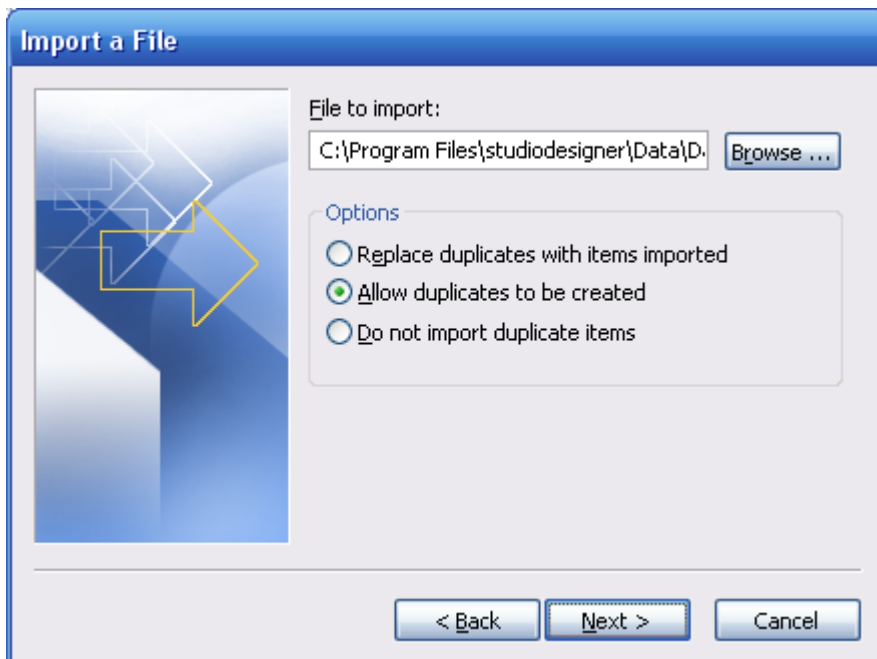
Import a File

File to import:

C:\Program Files\studiodesigner\Data\D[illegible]

Browse ...

Options

Replace duplicates with items imported

Allow duplicates to be created

Do not import duplicate items

< Back

Next >

Cancel